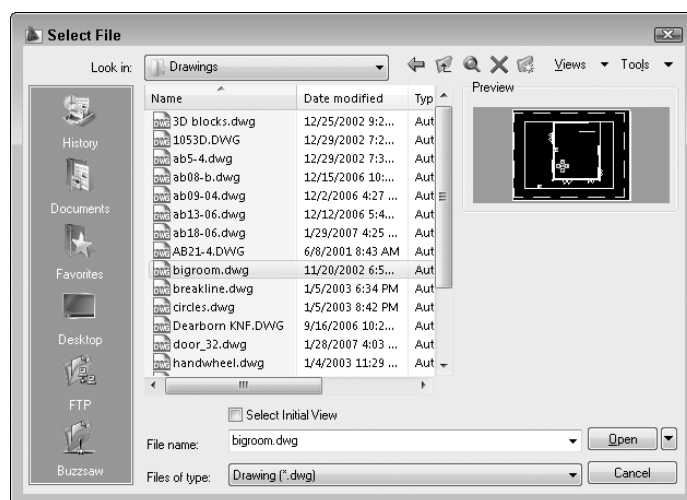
Select File

Look in: Drawings

Views Tools

History

Documents

Favorites

Desktop

FTP

Buzzsaw

| Name | Date modified | Typ |
|---|---|---|
| 3D blocks.dwg | 12/25/2002 9:2... | Aut |
| 1053D.DWG | 12/29/2002 7:2... | Aut |
| ab5-4.dwg | 12/29/2002 7:3... | Aut |
| ab08-b.dwg | 12/15/2006 10:... | Aut |
| ab09-04.dwg | 12/2/2006 4:27 ... | Aut |
| ab13-06.dwg | 12/12/2006 5:4... | Aut |
| ab18-06.dwg | 1/29/2007 4:25 ... | Aut |
| AB21-4.DWG | 6/8/2001 8:43 AM | Aut |
| bigroom.dwg | 11/20/2002 6:5... | Aut |
| breakline.dwg | 1/5/2003 6:34 PM | Aut |
| circles.dwg | 1/5/2003 8:42 PM | Aut |
| Dearborn KNF.DWG | 9/16/2006 10:2... | Aut |
| door_32.dwg | 1/28/2007 4:03 ... | Aut |
| handwheel.dwg | 1/4/2003 11:29 ... | Aut |

Preview

Select Initial View

File name: bigroom.dwg

Open

Files of type: Drawing (*.dwg)

Cancel